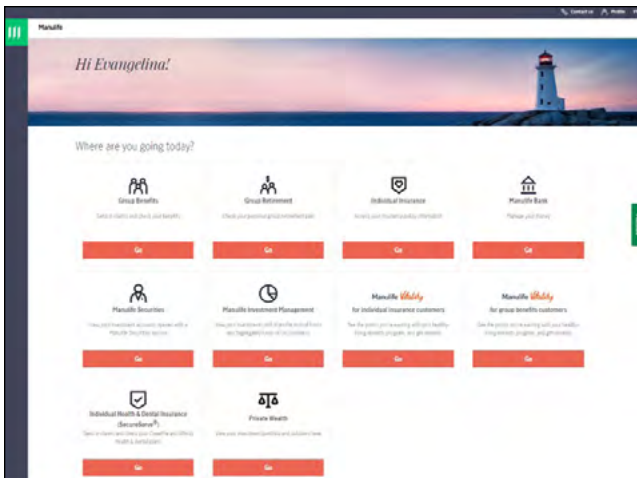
Manulife

Contact us Profile

Hi Evangelina!

Where are you going today?

Group Benefits
Submit claims and check your benefits

Go

Group Retirement
Check your personal group retirement plan

Go

Individual Insurance
Access your insurance policy information

Go

Manulife Bank
Manage your finances

Go

Manulife Securities
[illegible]

Go

Manulife Investment Management
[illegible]

Go

Manulife Vitality
for individual insurance customers
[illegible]

Go

Manulife Vitality
for group benefits customers
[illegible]

Go

Individual Health & Dental Insurance (SecureServe®)
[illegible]

Go

Private Wealth
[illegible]

Go